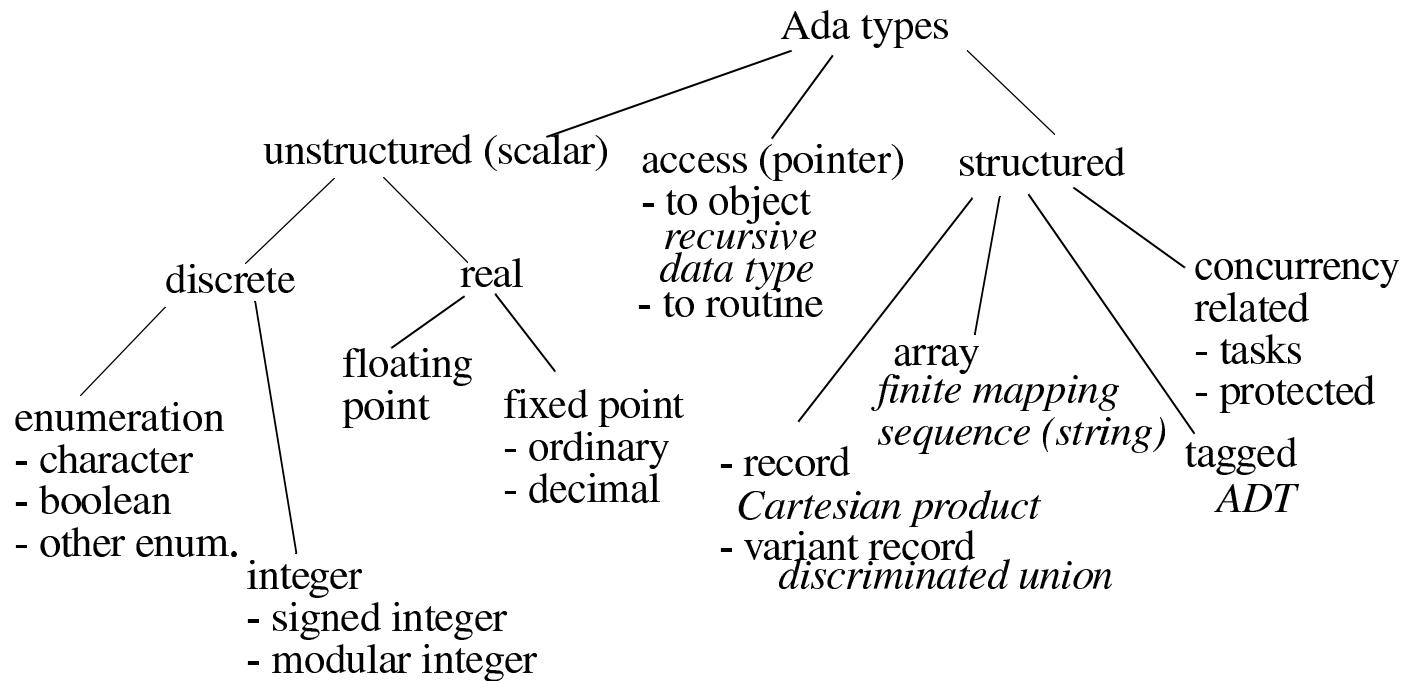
Ada types

unstructured (scalar)

discrete

enumeration
- character
- boolean
- other enum.

integer
- signed integer
- modular integer

real

floating point

fixed point
- ordinary
- decimal

access (pointer)
- to object
recursive data type
- to routine

structured

- record
Cartesian product
- variant record
discriminated union

array
finite mapping
sequence (string)

tagged
ADT

concurrency related
- tasks
- protected